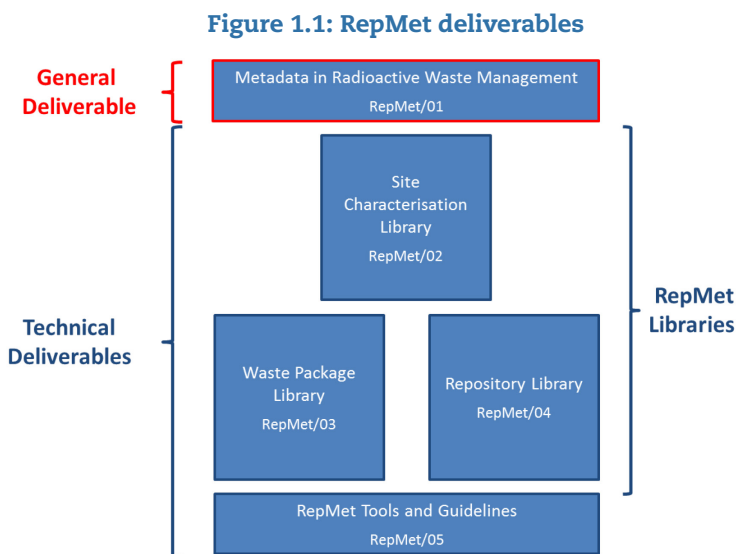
Figure 1.1: RepMet deliverables

General Deliverable

Metadata in Radioactive Waste Management
RepMet/01

Site Characterisation Library
RepMet/02

RepMet Libraries

Technical Deliverables

Waste Package Library
RepMet/03

Repository Library
RepMet/04

RepMet Tools and Guidelines
RepMet/05